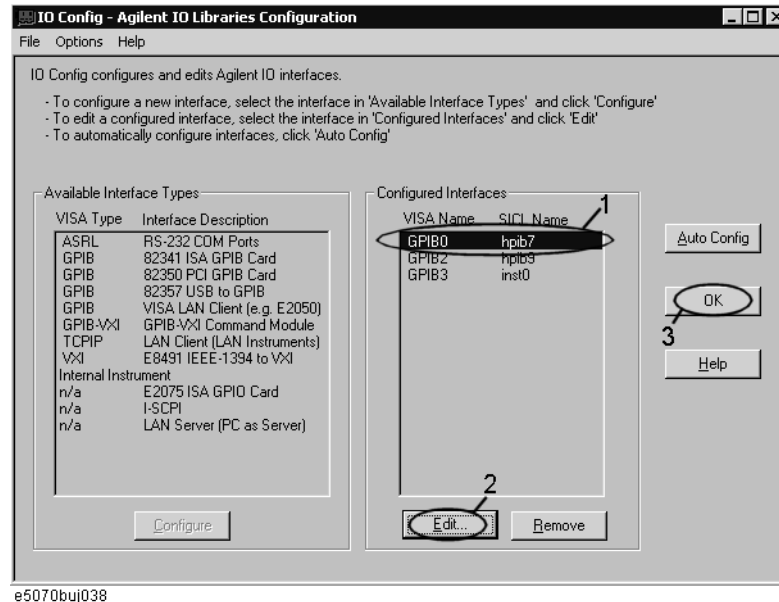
IO Config - Agilent IO Libraries Configuration

File Options Help

IO Config configures and edits Agilent IO interfaces.

- To configure a new interface, select the interface in 'Available Interface Types' and click 'Configure'
- To edit a configured interface, select the interface in 'Configured Interfaces' and click 'Edit'
- To automatically configure interfaces, click 'Auto Config'

Available Interface Types

| VISA Type | Interface Description |
|---|---|
| ASRL | RS-232 COM Ports |
| GPIB | 82341 ISA GPIB Card |
| GPIB | 82350 PCI GPIB Card |
| GPIB | 82357 USB to GPIB |
| GPIB | VISA LAN Client (e.g. E2050) |
| GPIB-VXI | GPIB-VXI Command Module |
| TCPIP | LAN Client (LAN Instruments) |
| VXI | E8491 IEEE-1394 to VXI |
| Internal Instrument | |
| n/a | E2075 ISA GPIO Card |
| n/a | I-SCPI |
| n/a | LAN Server (PC as Server) |

Configure

Configured Interfaces

| VISA Name | SICL Name |
|---|---|
| GPIB0 | hpib7 |
| GPIB2 | hpib9 |
| GPIB3 | inst0 |

1

2

Edit...

Remove

Auto Config

OK

3

Help

e5070buj038